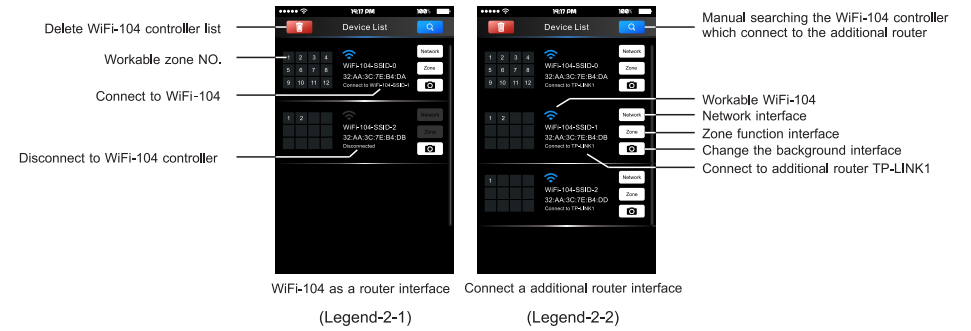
Delete WiFi-104 controller list

Workable zone NO.

Connect to WiFi-104

Disconnect to WiFi-104 controller

14:17 PM

Device List

1 2 3 4
5 6 7 8
9 10 11 12

WiFi-104-SSID-0
32:AA:3C:7E:B4:DA
Connect to WiFi-104-SSID-0

Network
Zone

1 2

WiFi-104-SSID-2
32:AA:3C:7E:B4:DB
Disconnected

Network
Zone

WiFi-104 as a router interface

(Legend-2-1)

14:17 PM

Device List

1 2 3 4
5 6 7 8
9 10 11 12

WiFi-104-SSID-0
32:AA:3C:7E:B4:DA
Connect to TP-LINK1

Network
Zone

1 2

WiFi-104-SSID-1
32:AA:3C:7E:B4:DB
Connect to TP-LINK1

Network
Zone

1

WiFi-104-SSID-2
32:AA:3C:7E:B4:DD
Connect to TP-LINK1

Network
Zone

Connect a additional router interface

(Legend-2-2)

Manual searching the WiFi-104 controller which connect to the additional router

Workable WiFi-104

Network interface

Zone function interface

Change the background interface

Connect to additional router TP-LINK1